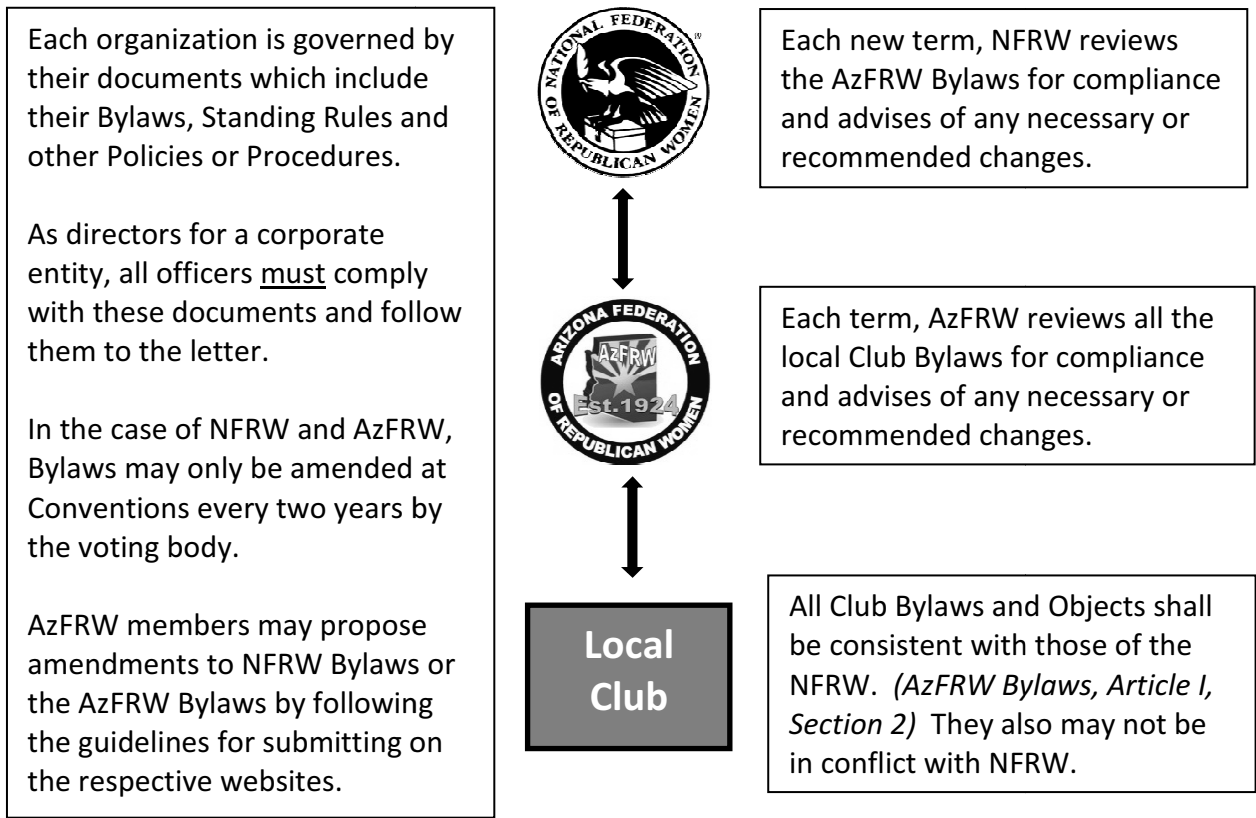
Each organization is governed by their documents which include their Bylaws, Standing Rules and other Policies or Procedures.

As directors for a corporate entity, all officers must comply with these documents and follow them to the letter.

In the case of NFRW and AzFRW, Bylaws may only be amended at Conventions every two years by the voting body.

AzFRW members may propose amendments to NFRW Bylaws or the AzFRW Bylaws by following the guidelines for submitting on the respective websites.

NATIONAL FEDERATION OF REPUBLICAN WOMEN

Each new term, NFRW reviews the AzFRW Bylaws for compliance and advises of any necessary or recommended changes.

ARIZONA FEDERATION OF REPUBLICAN WOMEN AzFRW Est. 1924

Each term, AzFRW reviews all the local Club Bylaws for compliance and advises of any necessary or recommended changes.

Local Club

All Club Bylaws and Objects shall be consistent with those of the NFRW. *(AzFRW Bylaws, Article I, Section 2)* They also may not be in conflict with NFRW.